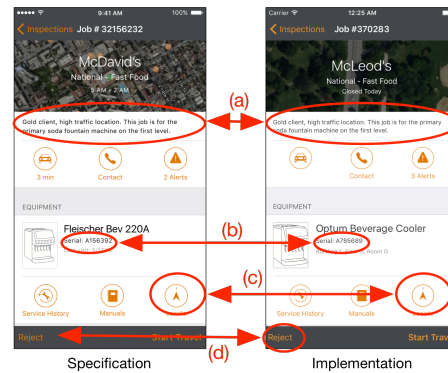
9:41 AM
100%
Inspections Job # 32156232
McDavid's
National - Fast Food
5 AM - 2 AM
Gold client, high traffic location. This job is for the primary soda fountain machine on the first level.
3 min
Contact
2 Alerts
EQUIPMENT
Fleischer Bev 220A
Serial: A156392
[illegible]
Service History
Manuals
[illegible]
Reject
Start Travel
Specification

Carrier
12:25 AM
Inspections Job #370283
McLeod's
National - Fast Food
Closed Today
Gold client, high traffic location. This job is for the primary soda fountain machine on the first level.
Contact
3 Alerts
EQUIPMENT
Optum Beverage Cooler
Serial: A785689
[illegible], Room G
Service History
Manuals
Reject
Start Trav
Implementation

(a)
(b)
(c)
(d)